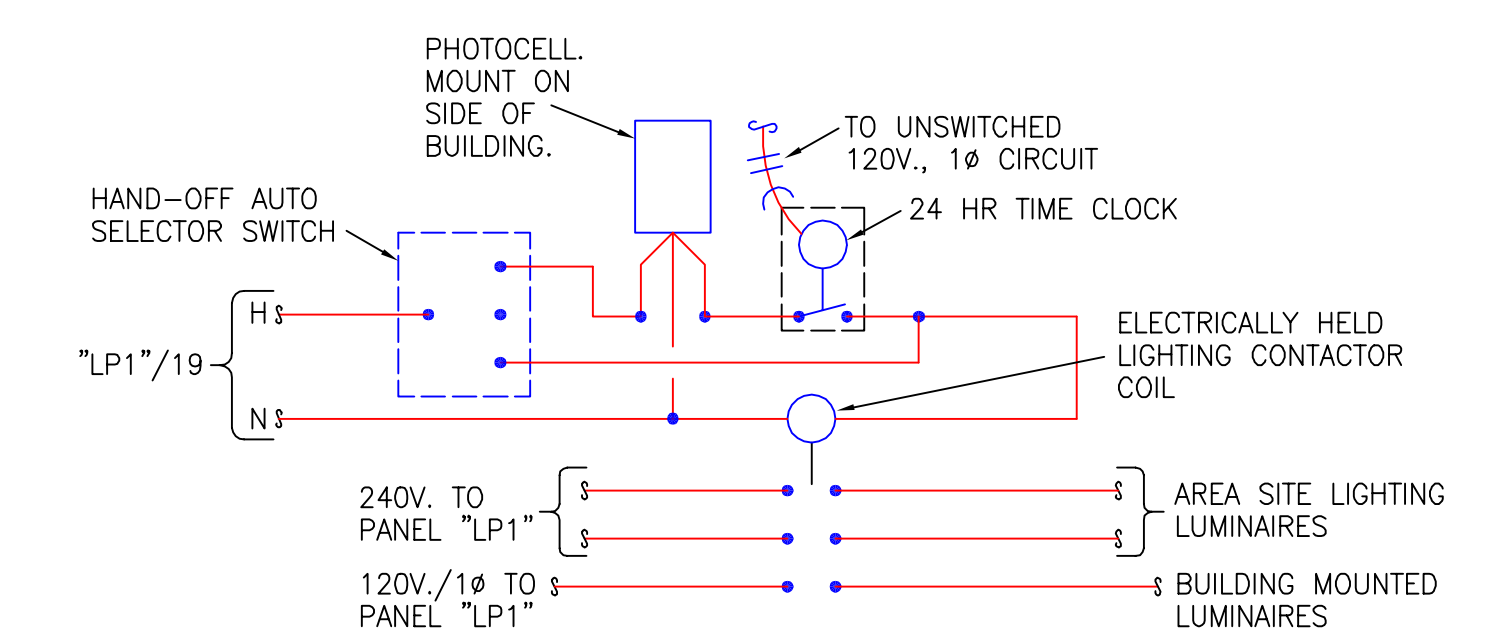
PHOTOCELL. MOUNT ON SIDE OF BUILDING.

TO UNSWITCHED 120V., 1ø CIRCUIT

24 HR TIME CLOCK

HAND-OFF AUTO SELECTOR SWITCH

H

"LP1"/19

N

ELECTRICALLY HELD LIGHTING CONTACTOR COIL

240V. TO PANEL "LP1"

AREA SITE LIGHTING LUMINAIRES

120V./1ø TO PANEL "LP1"

BUILDING MOUNTED LUMINAIRES